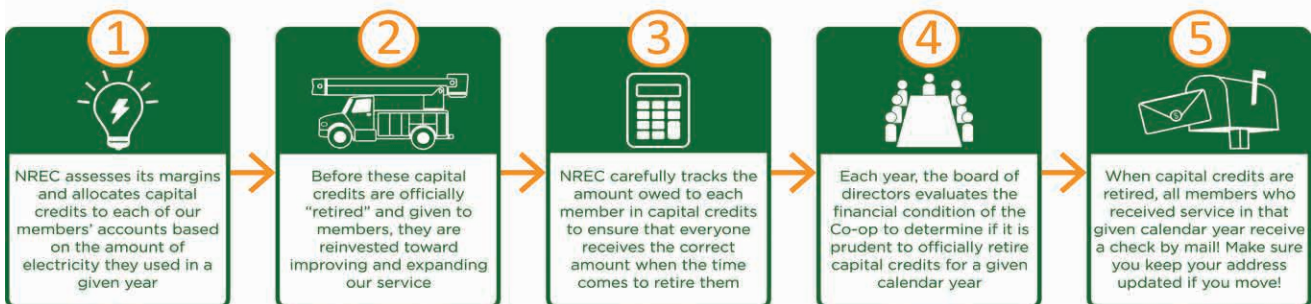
1

NREC assesses its margins and allocates capital credits to each of our members' accounts based on the amount of electricity they used in a given year

2

Before these capital credits are officially "retired" and given to members, they are reinvested toward improving and expanding our service

3

NREC carefully tracks the amount owed to each member in capital credits to ensure that everyone receives the correct amount when the time comes to retire them

4

Each year, the board of directors evaluates the financial condition of the Co-op to determine if it is prudent to officially retire capital credits for a given calendar year

5

When capital credits are retired, all members who received service in that given calendar year receive a check by mail! Make sure you keep your address updated if you move!